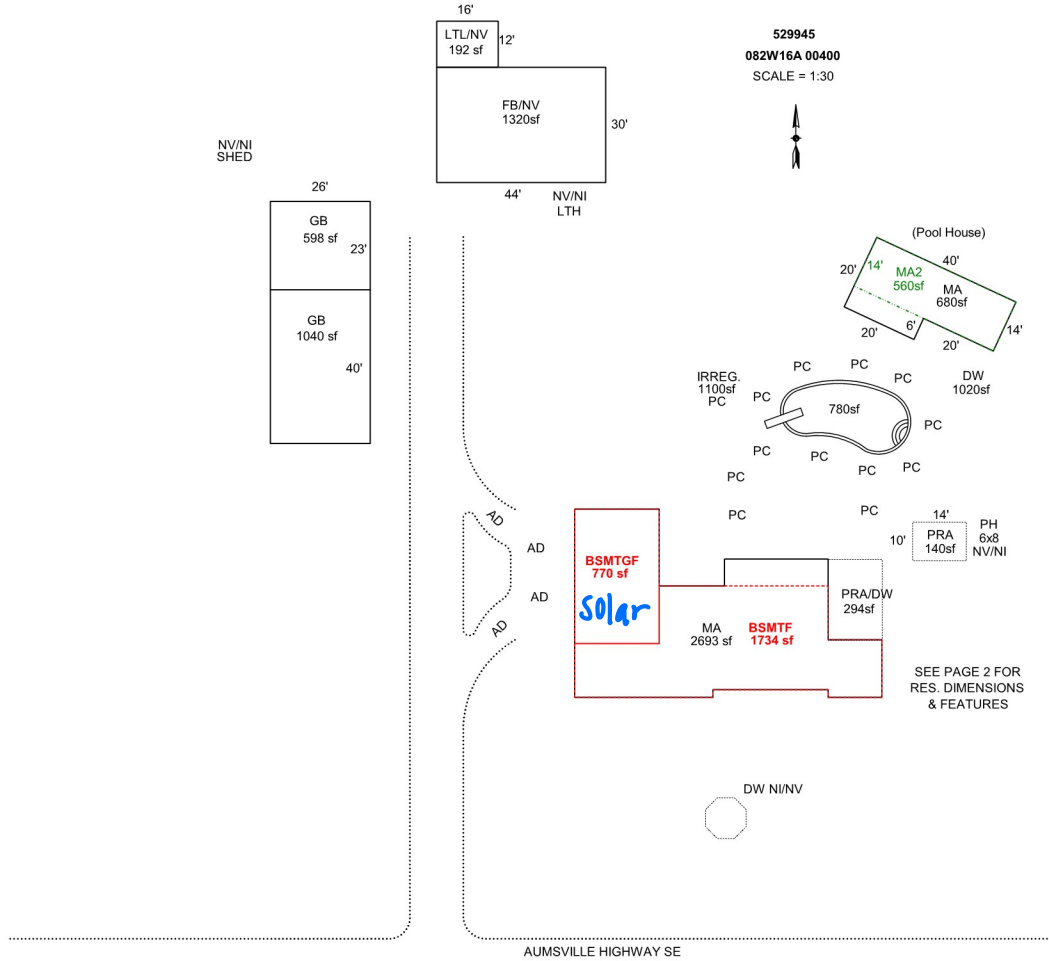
529945
082W16A 00400
SCALE = 1:30

16'
LTL/NV
192 sf
12'

FB/NV
1320sf
30'
44'
NV/NI
LTH

NV/NI
SHED

26'
GB
598 sf
23'

GB
1040 sf
40'

(Pool House)
40'
20'
14'
MA2
560sf
MA
680sf
20'
6'
14'
20'

IRREG.
1100sf
PC
PC
PC
PC
PC
780sf
DW
1020sf
PC
PC
PC
PC
PC
PC
PC
PC

AD
AD
AD
AD

BSMTGF
770 sf
Solar

14'
10'
PRA
140sf
PH
6x8
NV/NI

PRA/DW
294sf

MA
2693 sf
BSMTF
1734 sf

SEE PAGE 2 FOR
RES. DIMENSIONS
& FEATURES

DW NI/NV

AUMSVILLE HIGHWAY SE